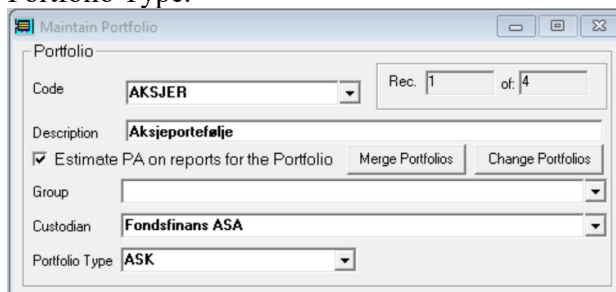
Portfolio Type.

Maintain Portfolio

Portfolio

Code AKSJER

Rec. 1 of: 4

Description Aksjeportefølje

☑ Estimate PA on reports for the Portfolio

Merge Portfolios

Change Portfolios

Group

Custodian Fondsfinans ASA

Portfolio Type ASK